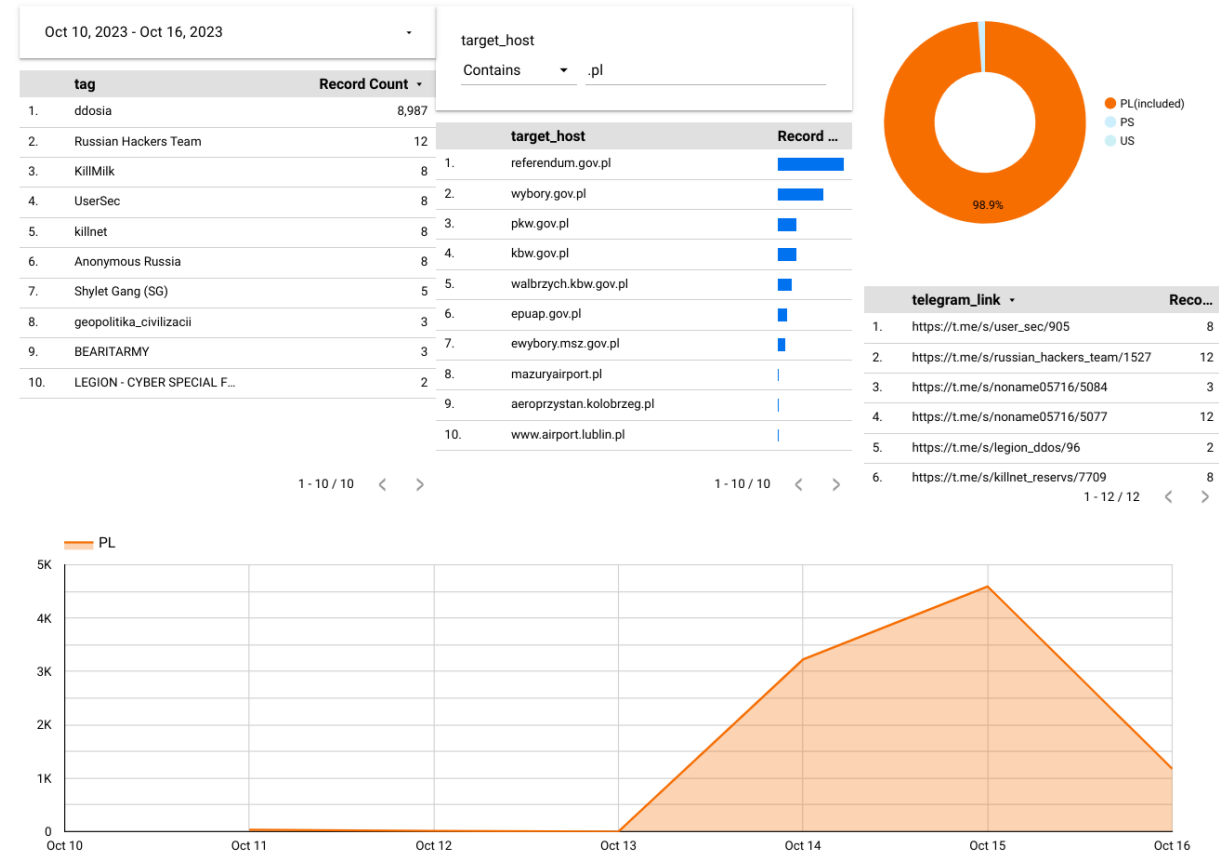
Oct 10, 2023 - Oct 16, 2023 ▾

| | tag | Record Count ▾ |
|---|---|---|
| 1. | ddosia | 8,987 |
| 2. | Russian Hackers Team | 12 |
| 3. | KillMilk | 8 |
| 4. | UserSec | 8 |
| 5. | killnet | 8 |
| 6. | Anonymous Russia | 8 |
| 7. | Shylet Gang (SG) | 5 |
| 8. | geopolitika_civilizacii | 3 |
| 9. | BEARITARMY | 3 |
| 10. | LEGION - CYBER SPECIAL F... | 2 |

1 - 10 / 10 < >

target_host
Contains ▾ .pl

| | target_host | Record ... |
|---|---|---|
| 1. | referendum.gov.pl | |
| 2. | wybory.gov.pl | |
| 3. | pkw.gov.pl | |
| 4. | kbw.gov.pl | |
| 5. | walbrzych.kbw.gov.pl | |
| 6. | epuap.gov.pl | |
| 7. | ewybory.msz.gov.pl | |
| 8. | mazuryairport.pl | |
| 9. | aeroprzystan.kolobrzeg.pl | |
| 10. | www.airport.lublin.pl | |

1 - 10 / 10 < >

98.9%
PL(included)
PS
US

| | telegram_link ▾ | Reco... |
|---|---|---|
| 1. | https://t.me/s/user_sec/905 | 8 |
| 2. | https://t.me/s/russian_hackers_team/1527 | 12 |
| 3. | https://t.me/s/noname05716/5084 | 3 |
| 4. | https://t.me/s/noname05716/5077 | 12 |
| 5. | https://t.me/s/legion_ddos/96 | 2 |
| 6. | https://t.me/s/killnet_reservs/7709 | 8 |

1 - 12 / 12 < >

PL

5K
4K
3K
2K
1K
0
Oct 10 Oct 11 Oct 12 Oct 13 Oct 14 Oct 15 Oct 16